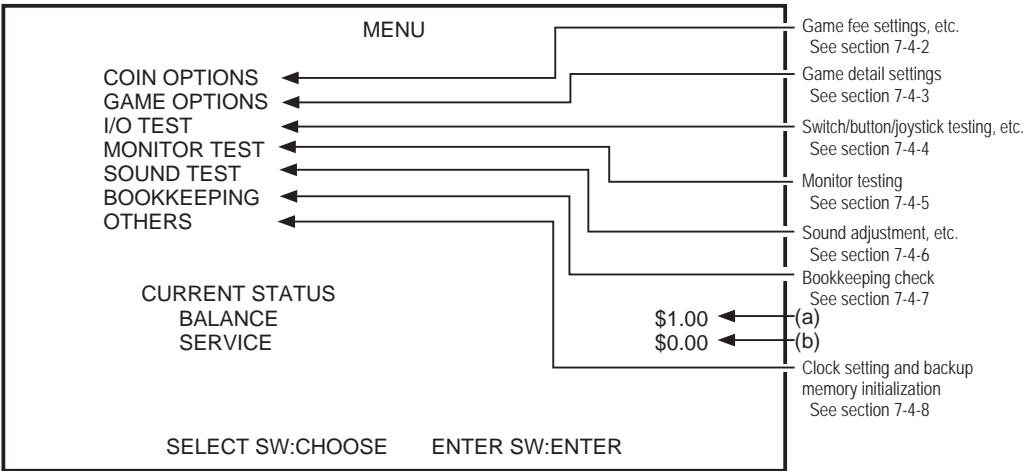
MENU

COIN OPTIONS
GAME OPTIONS
I/O TEST
MONITOR TEST
SOUND TEST
BOOKKEEPING
OTHERS

CURRENT STATUS
BALANCE $1.00
SERVICE $0.00

SELECT SW:CHOOSE ENTER SW:ENTER

Game fee settings, etc.
See section 7-4-2

Game detail settings
See section 7-4-3

Switch/button/joystick testing, etc.
See section 7-4-4

Monitor testing
See section 7-4-5

Sound adjustment, etc.
See section 7-4-6

Bookkeeping check
See section 7-4-7

(a)
(b)

Clock setting and backup memory initialization
See section 7-4-8